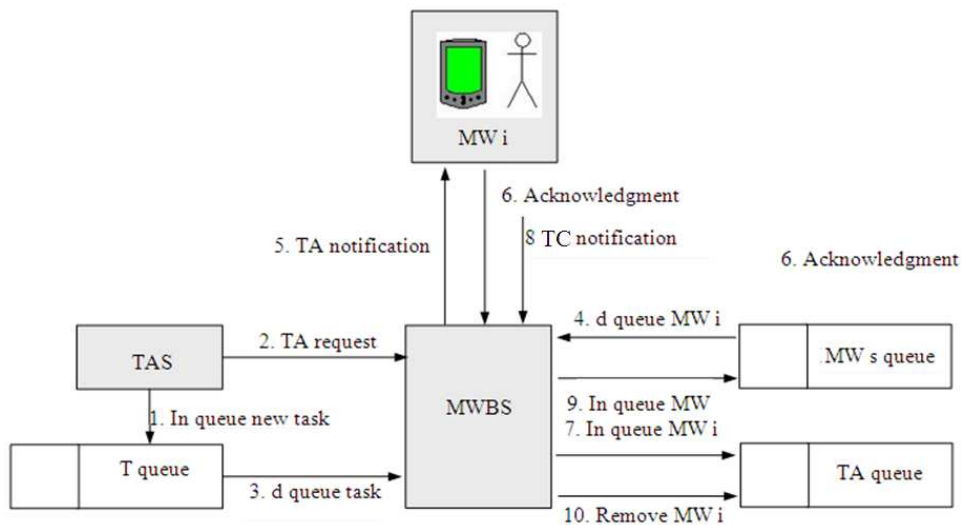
MW i

6. Acknowledgment

5. TA notification

8 TC notification

6. Acknowledgment

4. d queue MW i

2. TA request

TAS

MW s queue

MWBS

1. In queue new task

9. In queue MW

7. In queue MW i

T queue

TA queue

3. d queue task

10. Remove MW i